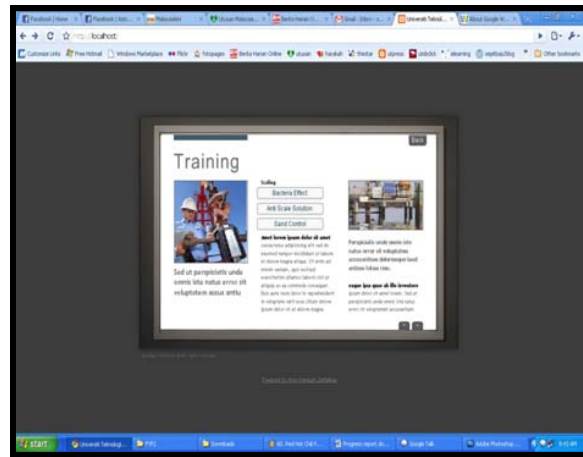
Facebook | Home
Facebook | Acc...
Malaysiakini
Utusan Malaysia...
Berita Harian O...
Gmail - Inbox
Universiti Teknol...
About Google W...

http://localhost/

Customize Links
Free Hotmail
Windows Marketplace
Flickr
Berita Harian Online
utusan
harakah
thestar
utmrev
elearning
Other bookmarks

Back

Training

Scaling

Bacteria Effect

Anti Scale Solution

Sand Control

Sed ut perspiciatis unde omnis iste natus error sit voluptatem accus antiu

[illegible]

Perspiciatis unde omnis iste natus error sit voluptatem accusantium doloremque laud antium totam rem.

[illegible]

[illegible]

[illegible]

start
Universiti Teknologi...
PIPE
Downloads
Progress report ai...
Google Talk
Adobe Photoshop...